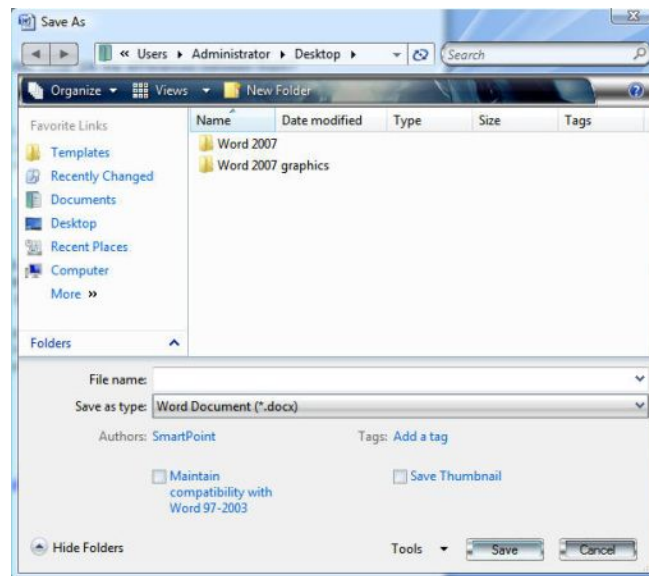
Save As

« Users ▸ Administrator ▸ Desktop ▸

Search

Organize ▾ Views ▾ New Folder

Favorite Links

Templates

Recently Changed

Documents

Desktop

Recent Places

Computer

More »

Folders

| Name | Date modified | Type | Size | Tags |
|---|---|---|---|---|
| Word 2007 | | | | |
| Word 2007 graphics | | | | |

File name:

Save as type: Word Document (*.docx)

Authors: SmartPoint

Tags: Add a tag

Maintain compatibility with Word 97-2003

Save Thumbnail

Hide Folders

Tools ▾

Save

Cancel